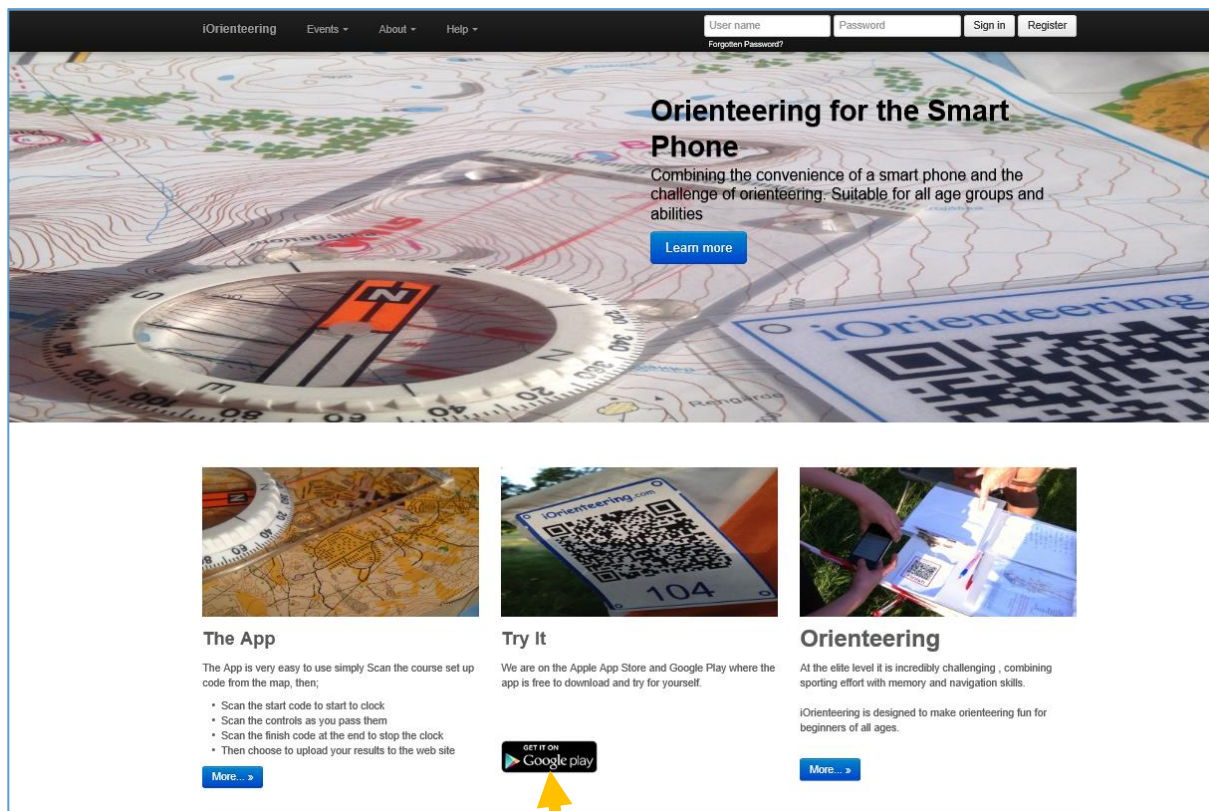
iOrienteering Events ▾ About ▾ Help ▾

User name Password Sign in Register
Forgotten Password?

Orienteering for the Smart Phone

Combining the convenience of a smart phone and the challenge of orienteering. Suitable for all age groups and abilities

Learn more

iOrienteering

iOrienteering.com

104

The App

The App is very easy to use simply Scan the course set up code from the map, then;

- Scan the start code to start to clock
- Scan the controls as you pass them
- Scan the finish code at the end to stop the clock
- Then choose to upload your results to the web site

More... »

Try It

We are on the Apple App Store and Google Play where the app is free to download and try for yourself.

GET IT ON Google play

Orienteering

At the elite level it is incredibly challenging , combining sporting effort with memory and navigation skills.

iOrienteering is designed to make orienteering fun for beginners of all ages.

More... »